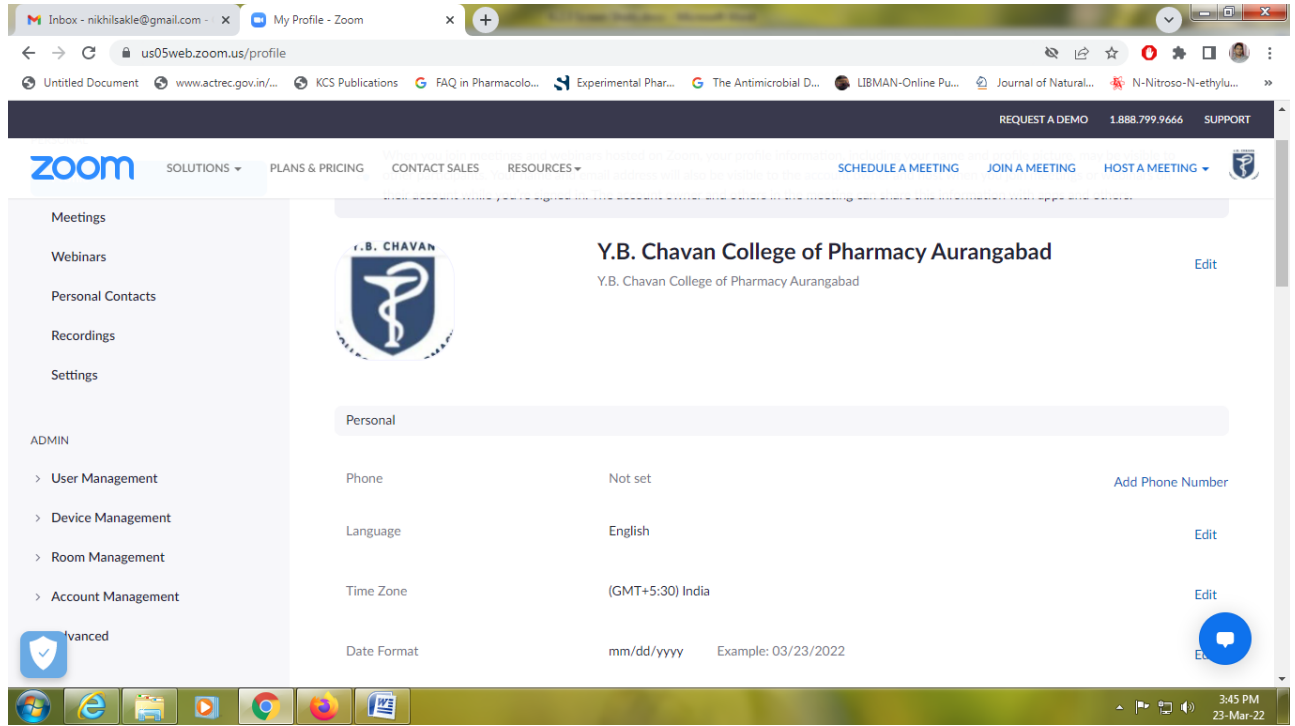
Inbox - nikhilsakle@gmail.com - ×
My Profile - Zoom ×
us05web.zoom.us/profile
Untitled Document www.actrec.gov.in/... KCS Publications FAQ in Pharmacolo... Experimental Phar... The Antimicrobial D... LIBMAN-Online Pu... Journal of Natural... N-Nitroso-N-ethylu... »

REQUEST A DEMO 1.888.799.9666 SUPPORT

zoom SOLUTIONS PLANS & PRICING CONTACT SALES RESOURCES SCHEDULE A MEETING JOIN A MEETING HOST A MEETING

Meetings
Webinars
Personal Contacts
Recordings
Settings

ADMIN
User Management
Device Management
Room Management
Account Management
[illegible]vanced

Y.B. CHAVAN

Y.B. Chavan College of Pharmacy Aurangabad
Y.B. Chavan College of Pharmacy Aurangabad
Edit

Personal

| Phone | Not set | Add Phone Number |
|---|---|---|
| Language | English | Edit |
| Time Zone | (GMT+5:30) India | Edit |
| Date Format | mm/dd/yyyy Example: 03/23/2022 | Ed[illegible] |

3:45 PM
23-Mar-22